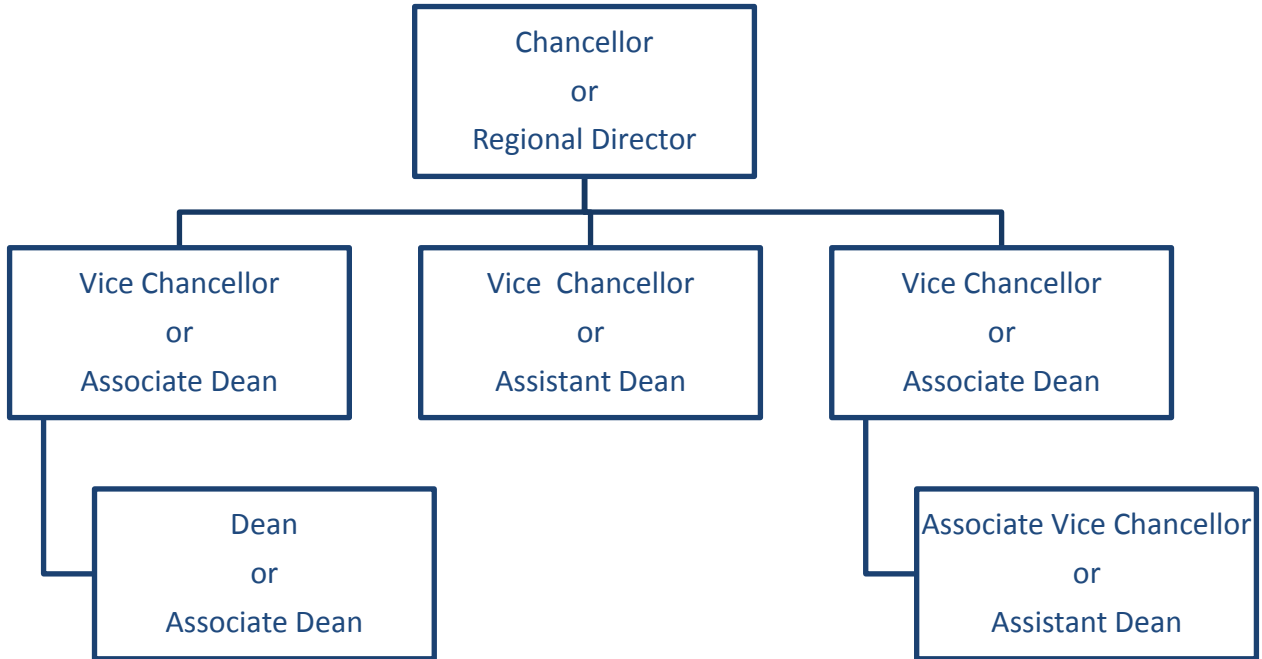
Chancellor
or
Regional Director

Vice Chancellor
or
Associate Dean

Vice Chancellor
or
Assistant Dean

Vice Chancellor
or
Associate Dean

Dean
or
Associate Dean

Associate Vice Chancellor
or
Assistant Dean